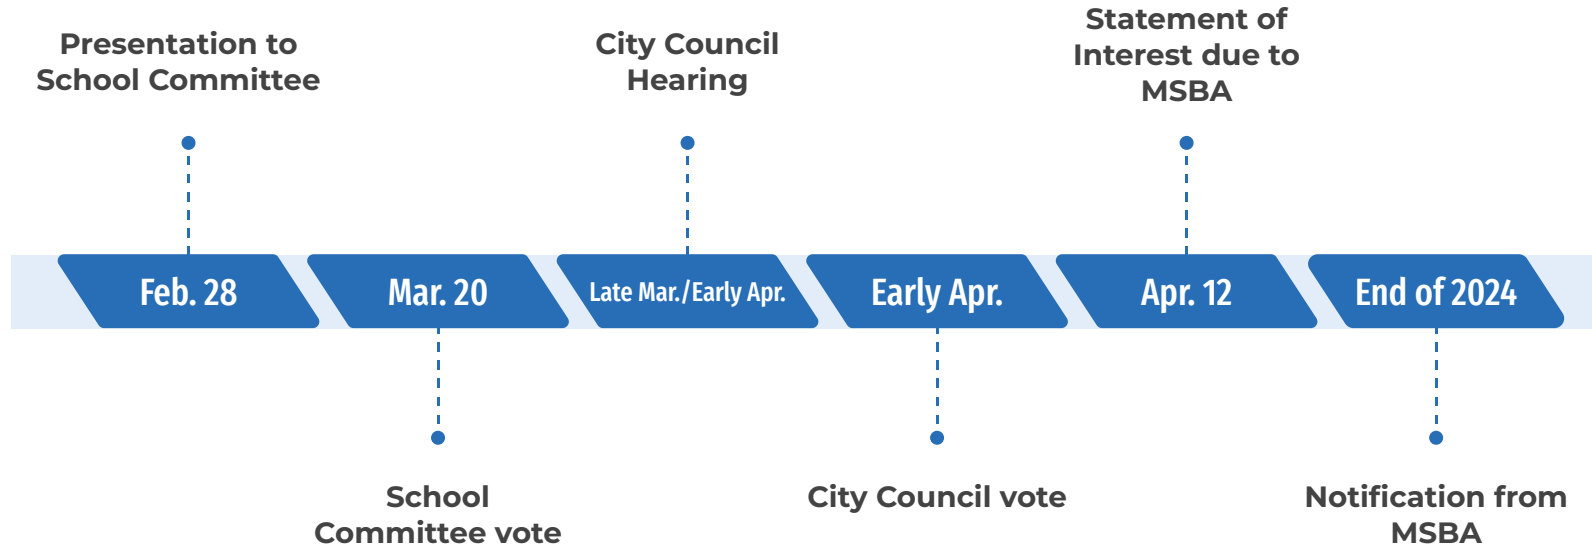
Presentation to School Committee

City Council Hearing

Statement of Interest due to MSBA

Feb. 28

Mar. 20

Late Mar./Early Apr.

Early Apr.

Apr. 12

End of 2024

School Committee vote

City Council vote

Notification from MSBA